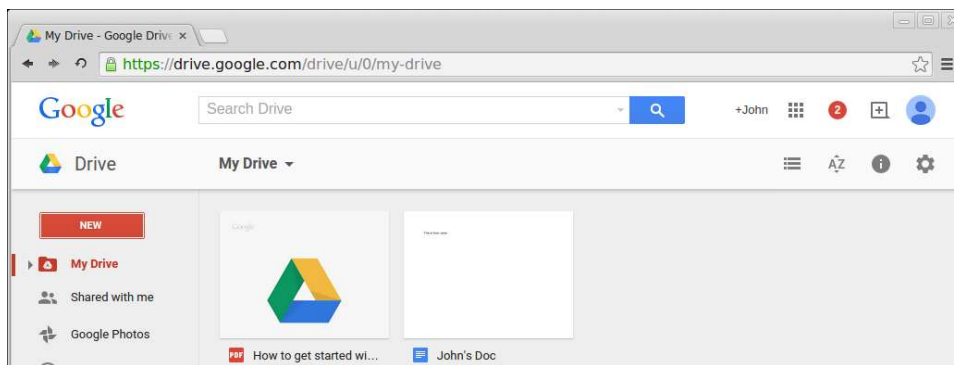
My Drive - Google Drive ×

https://drive.google.com/drive/u/0/my-drive

Google

Search Drive

+John

2

Drive

My Drive

NEW

My Drive

Shared with me

Google Photos

Google

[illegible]

How to get started wi...

John's Doc